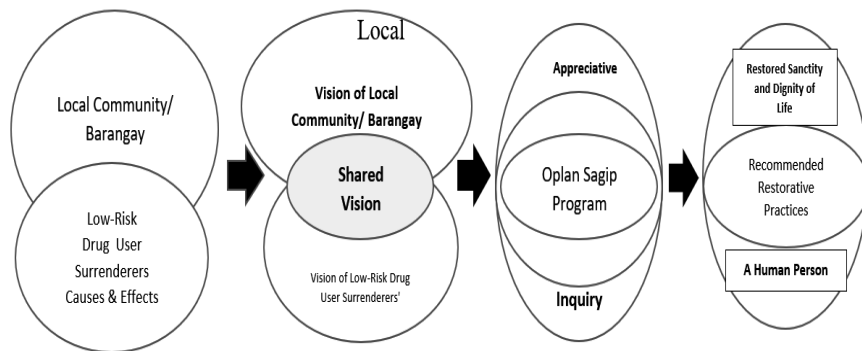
Local Community/ Barangay

Low-Risk Drug User Surrenderers Causes & Effects

Local

Vision of Local Community/ Barangay

Shared Vision

Vision of Low-Risk Drug User Surrenderers'

Appreciative

Oplan Sagip Program

Inquiry

Restored Sanctity and Dignity of Life

Recommended Restorative Practices

A Human Person